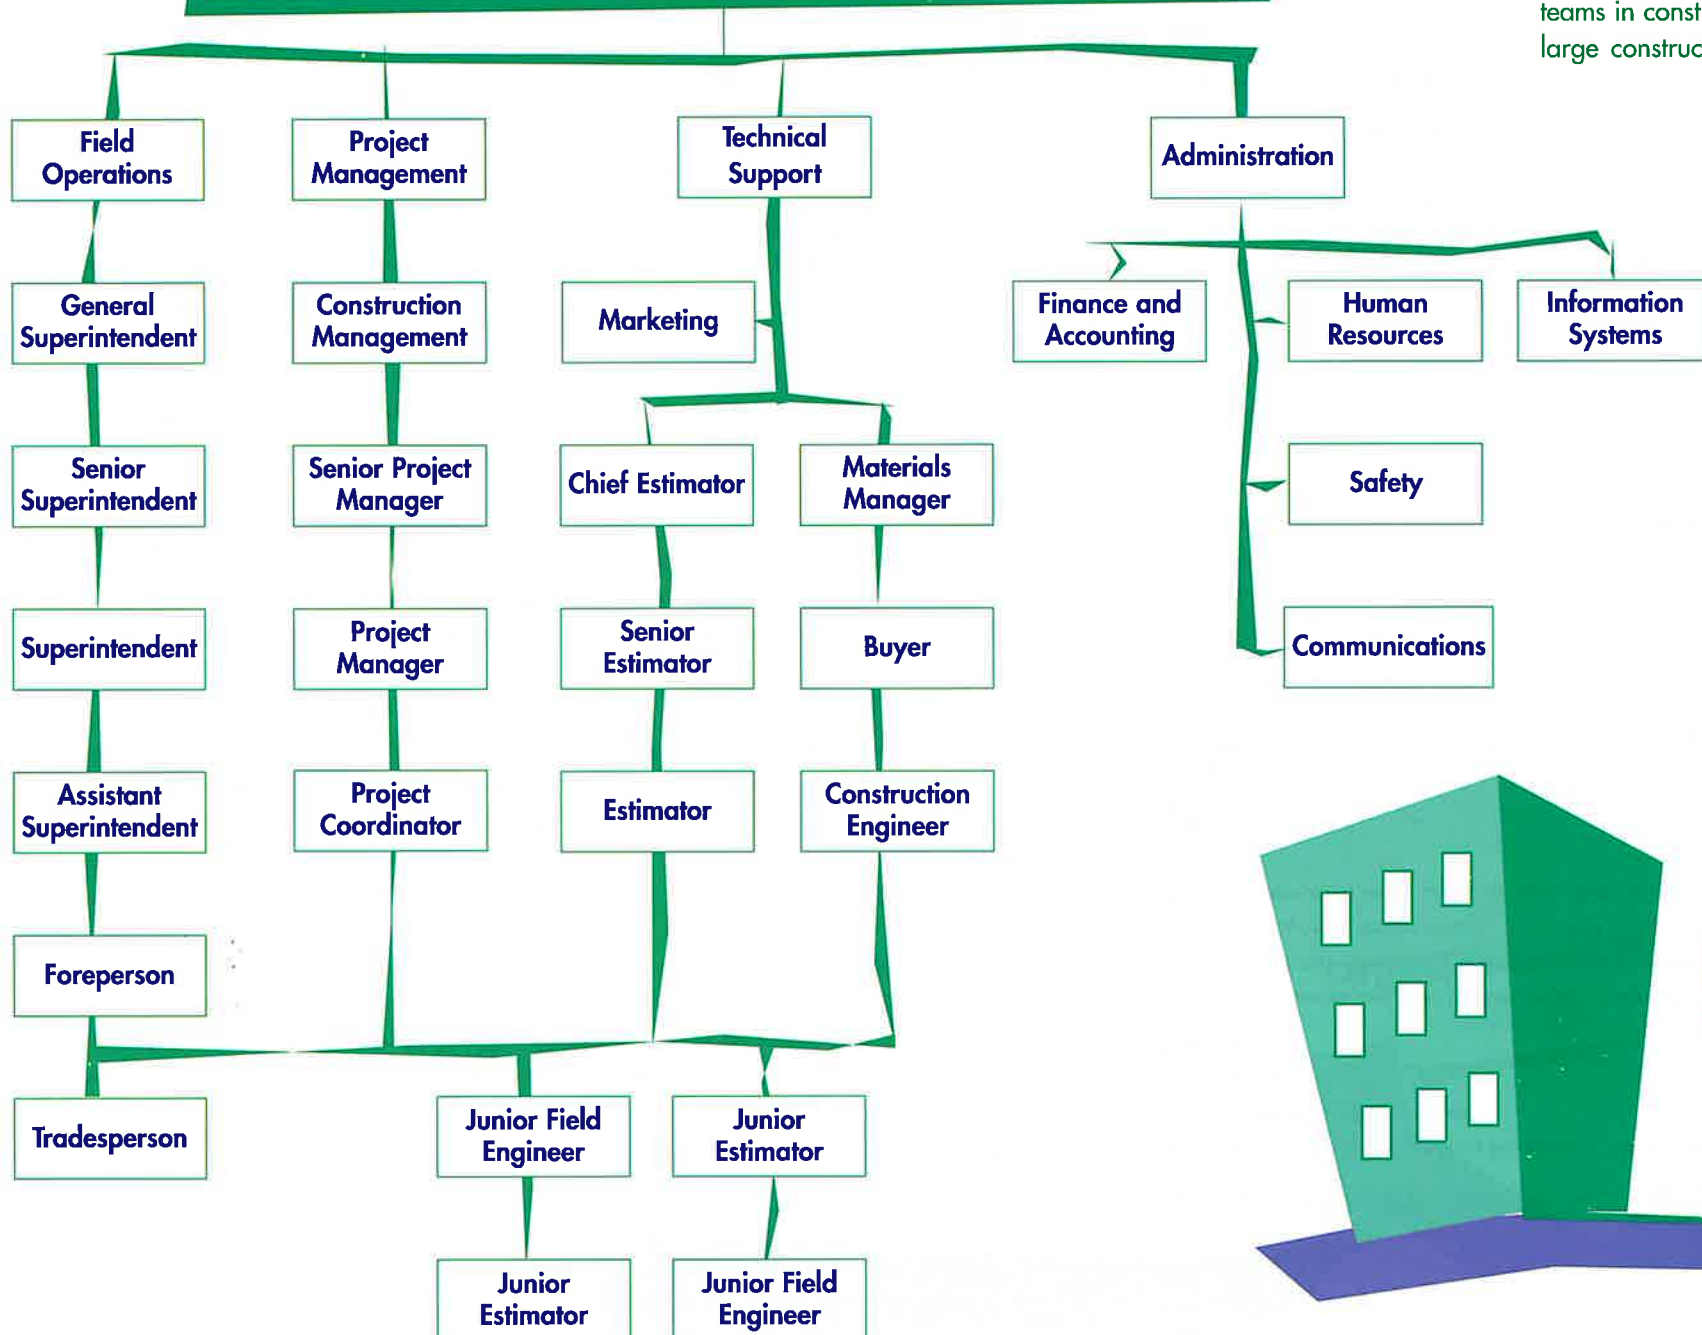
teams in const
large construc

Field Operations

Project Management

Technical Support

Administration

General Superintendent

Construction Management

Marketing

Finance and Accounting

Human Resources

Information Systems

Senior Superintendent

Senior Project Manager

Chief Estimator

Materials Manager

Safety

Superintendent

Project Manager

Senior Estimator

Buyer

Communications

Assistant Superintendent

Project Coordinator

Estimator

Construction Engineer

Foreperson

Tradesperson

Junior Field Engineer

Junior Estimator

Junior Estimator

Junior Field Engineer